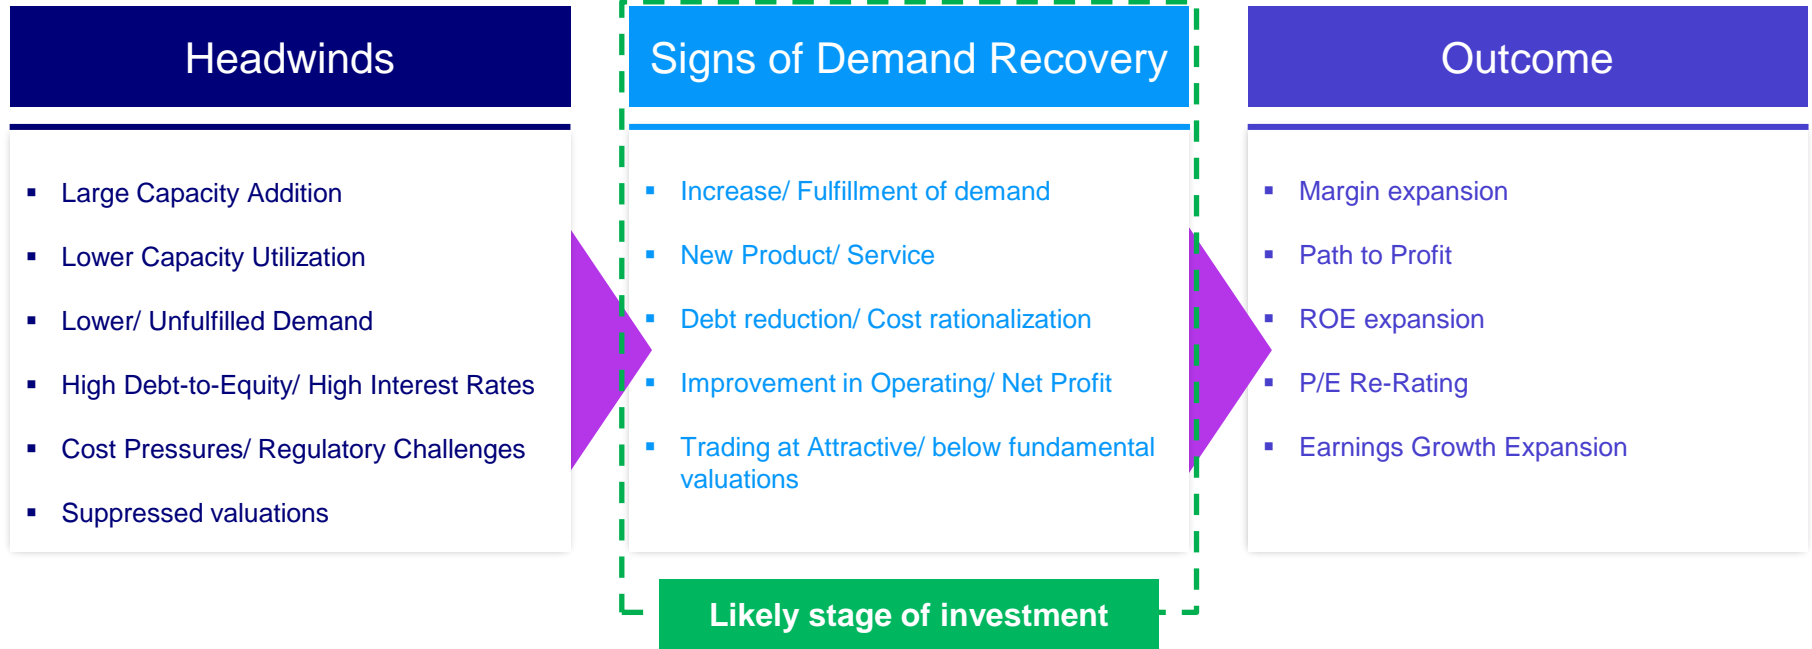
Headwinds

- Large Capacity Addition
- Lower Capacity Utilization
- Lower/ Unfulfilled Demand
- High Debt-to-Equity/ High Interest Rates
- Cost Pressures/ Regulatory Challenges
- Suppressed valuations

Signs of Demand Recovery

- Increase/ Fulfillment of demand
- New Product/ Service
- Debt reduction/ Cost rationalization
- Improvement in Operating/ Net Profit
- Trading at Attractive/ below fundamental valuations

Likely stage of investment

Outcome

- Margin expansion
- Path to Profit
- ROE expansion
- P/E Re-Rating
- Earnings Growth Expansion